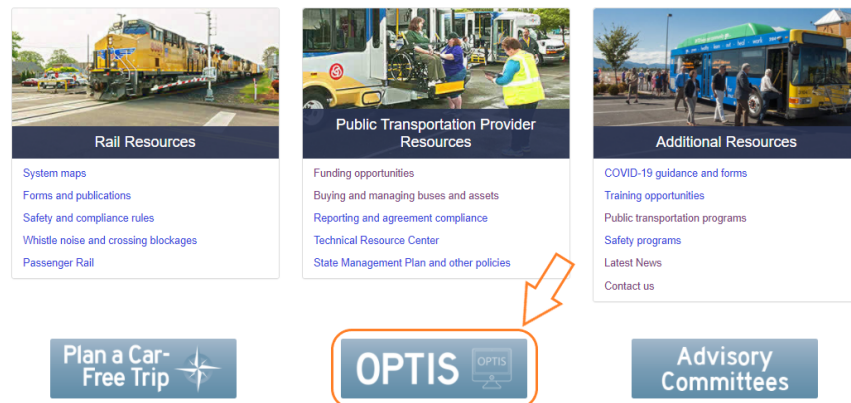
Rail Resources

System maps
Forms and publications
Safety and compliance rules
Whistle noise and crossing blockages
Passenger Rail

Public Transportation Provider Resources

Funding opportunities
Buying and managing buses and assets
Reporting and agreement compliance
Technical Resource Center
State Management Plan and other policies

Additional Resources

COVID-19 guidance and forms
Training opportunities
Public transportation programs
Safety programs
Latest News
Contact us

Plan a Car-Free Trip

OPTIS OPTIS

Advisory Committees